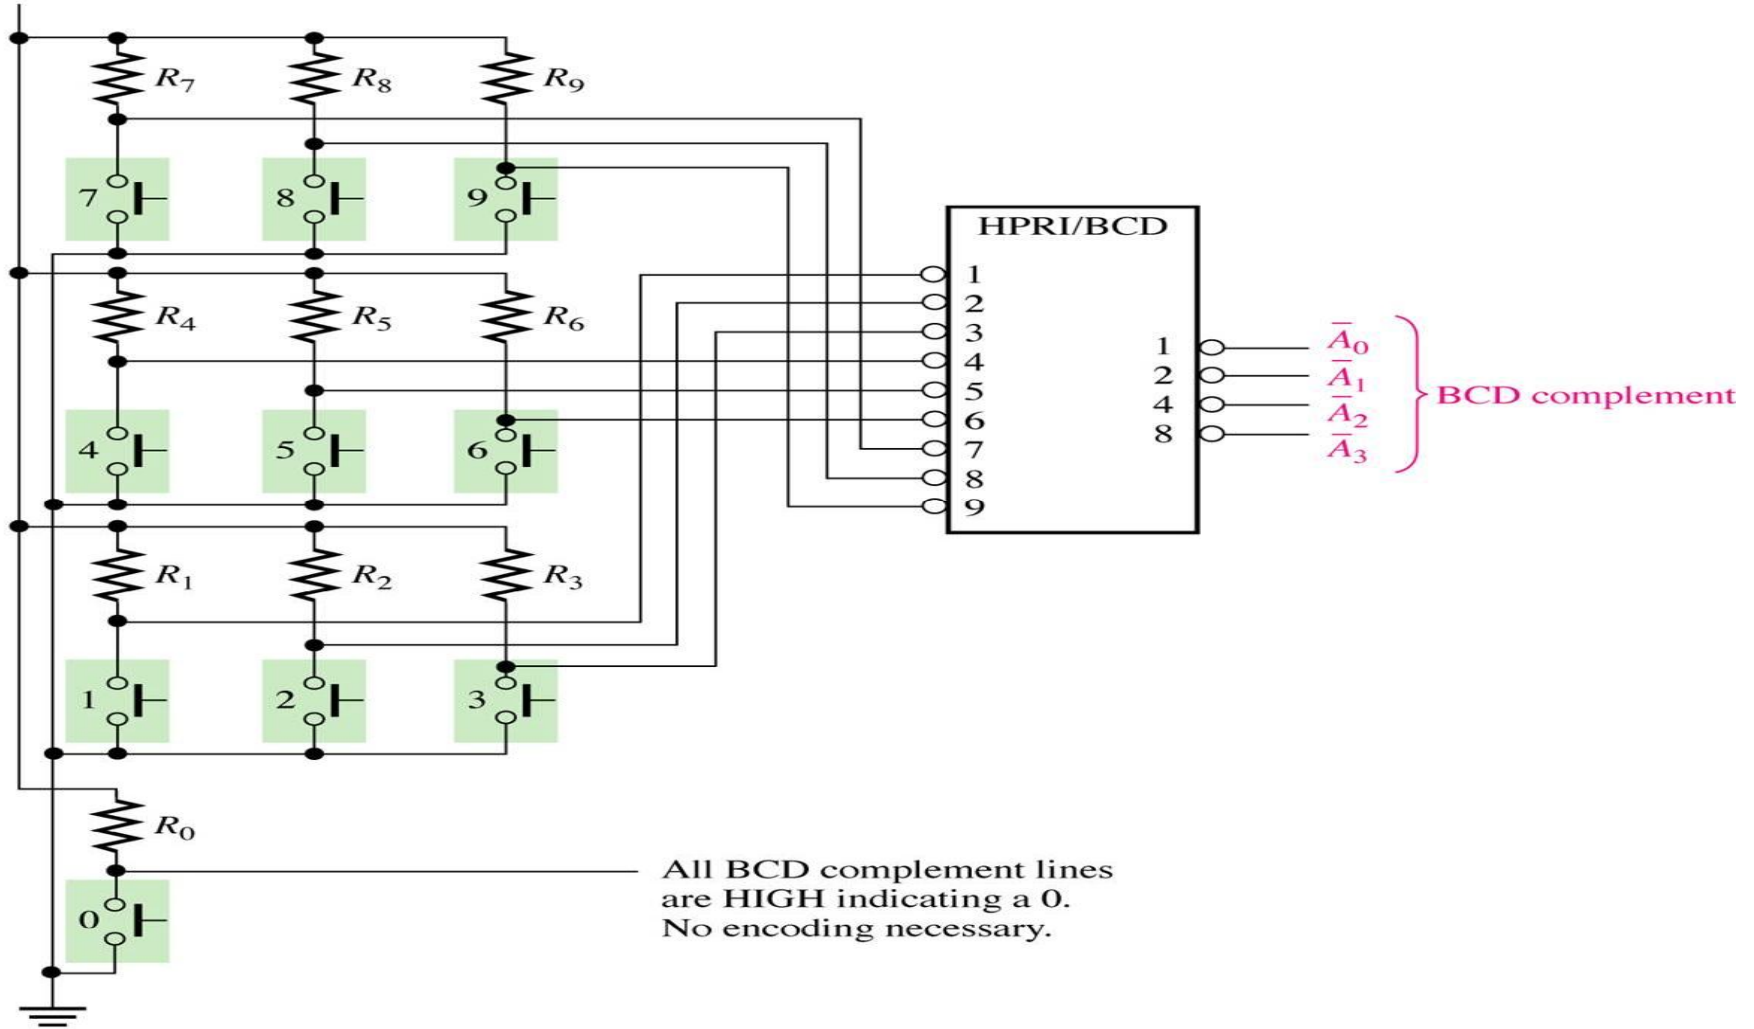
$R_7$ $R_8$ $R_9$

7 8 9

HPRI/BCD

$R_4$ $R_5$ $R_6$

1
2
3
4
5
6
7
8
9

1
2
4
8

$\overline{A}_0$
$\overline{A}_1$
$\overline{A}_2$
$\overline{A}_3$

BCD complement

4 5 6

$R_1$ $R_2$ $R_3$

1 2 3

$R_0$

0

All BCD complement lines are HIGH indicating a 0. No encoding necessary.